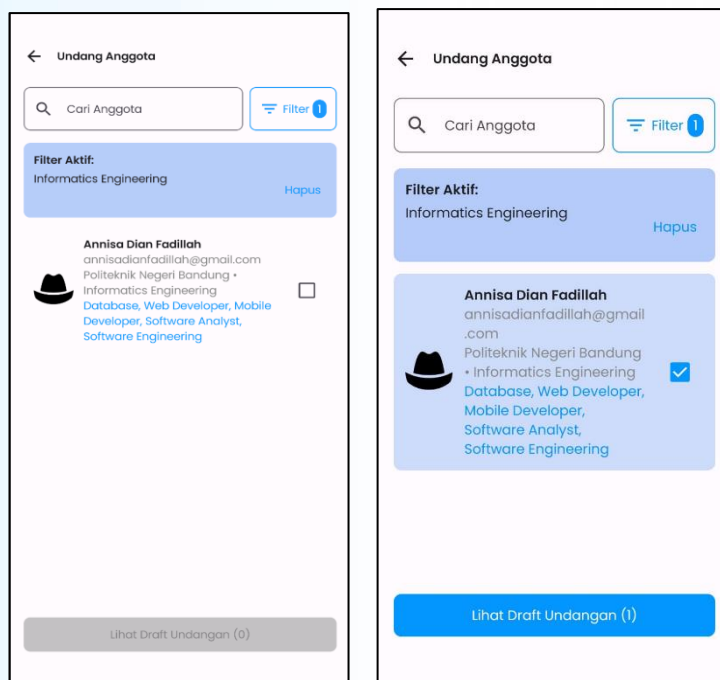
Undang Anggota

Cari Anggota

Filter 1

Filter Aktif:
Informatics Engineering

Hapus

Annisa Dian Fadillah
annisadianfadillah@gmail.com
Politeknik Negeri Bandung • Informatics Engineering
Database, Web Developer, Mobile Developer, Software Analyst, Software Engineering

Lihat Draft Undangan (0)

Undang Anggota

Cari Anggota

Filter 1

Filter Aktif:
Informatics Engineering

Hapus

Annisa Dian Fadillah
annisadianfadillah@gmail.com
Politeknik Negeri Bandung • Informatics Engineering
Database, Web Developer, Mobile Developer, Software Analyst, Software Engineering

Lihat Draft Undangan (1)